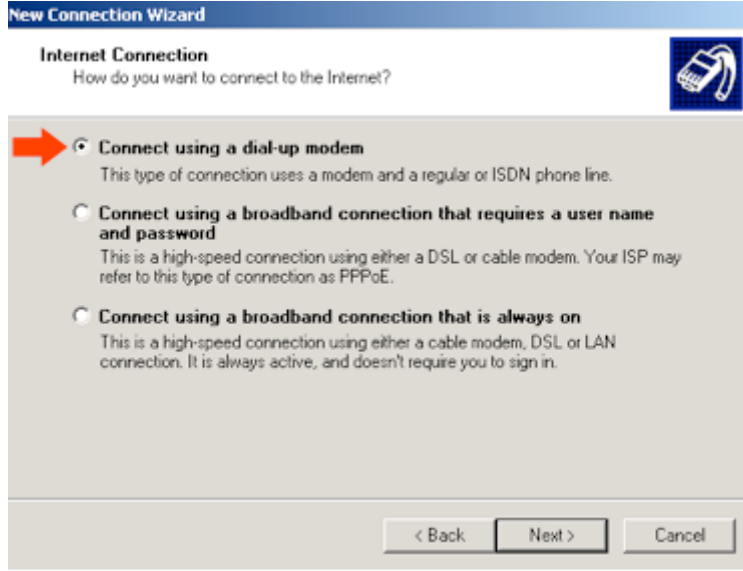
New Connection Wizard

Internet Connection
How do you want to connect to the Internet?

Connect using a dial-up modem
This type of connection uses a modem and a regular or ISDN phone line.

Connect using a broadband connection that requires a user name and password
This is a high-speed connection using either a DSL or cable modem. Your ISP may refer to this type of connection as PPPoE.

Connect using a broadband connection that is always on
This is a high-speed connection using either a cable modem, DSL or LAN connection. It is always active, and doesn't require you to sign in.

< Back
Next >
Cancel